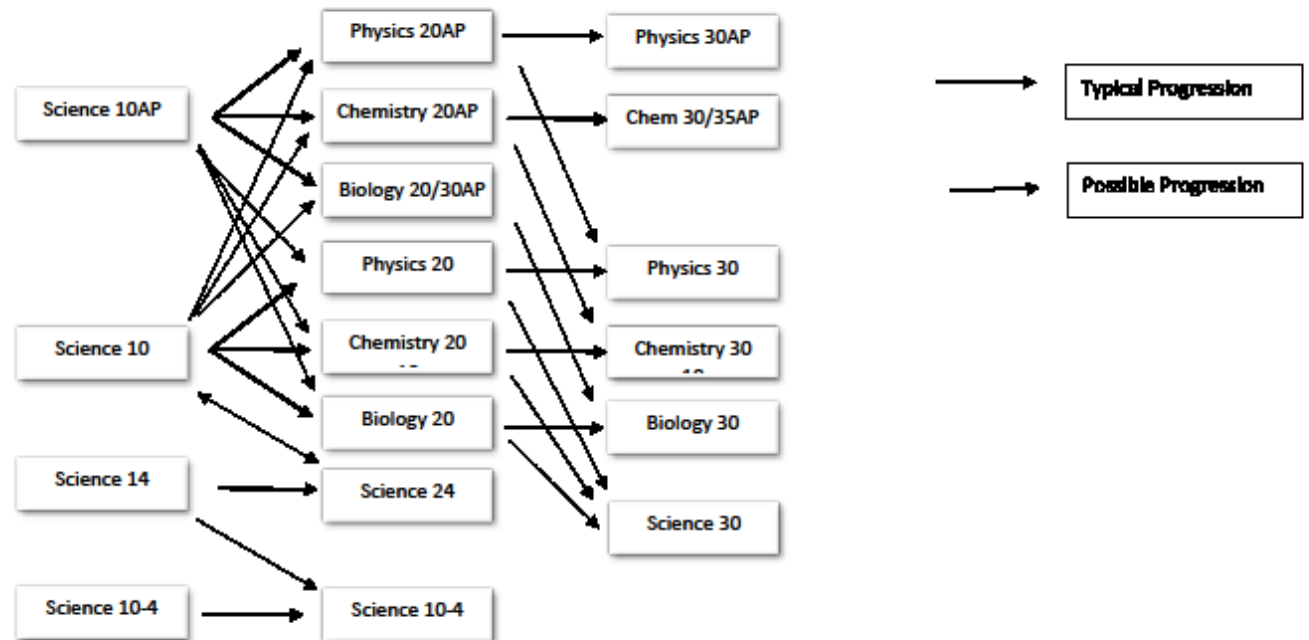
Science 10AP

Science 10

Science 14

Science 10-4

Physics 20AP

Chemistry 20AP

Biology 20/30AP

Physics 20

Chemistry 20

Biology 20

Science 24

Science 10-4

Physics 30AP

Chem 30/35AP

Physics 30

Chemistry 30

Biology 30

Science 30

Typical Progression

Possible Progression